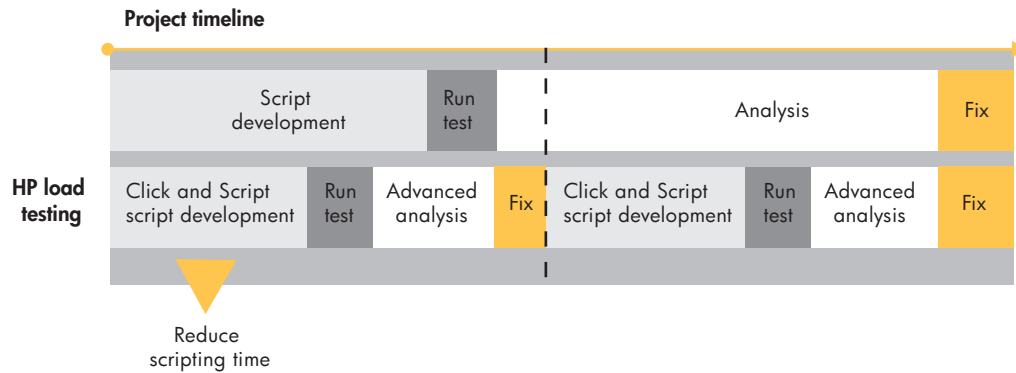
Project timeline

Script development

Run test

Analysis

Fix

HP load testing

Click and Script script development

Run test

Advanced analysis

Fix

Click and Script script development

Run test

Advanced analysis

Fix

Reduce scripting time